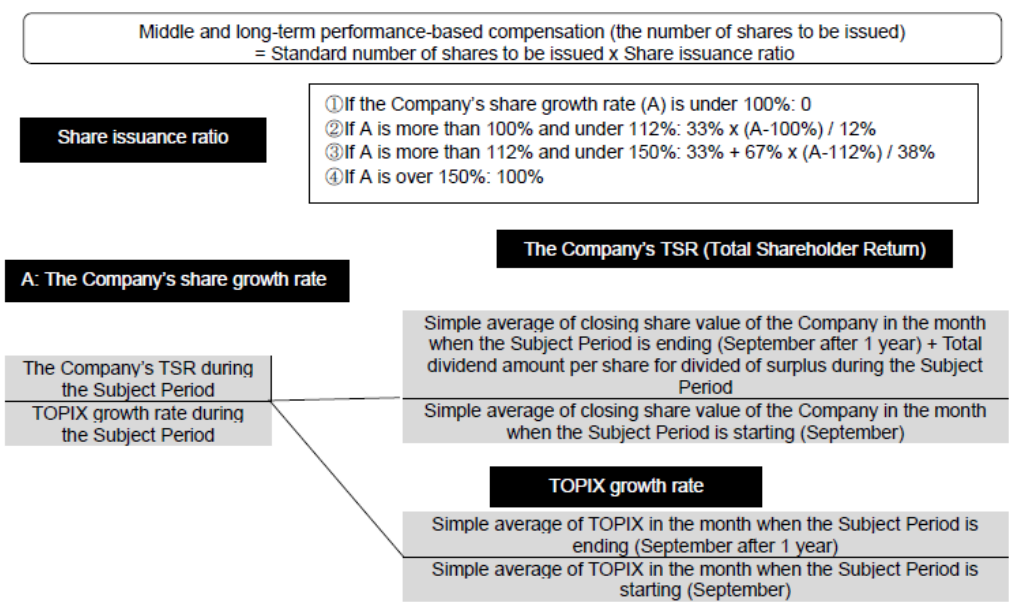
Middle and long-term performance-based compensation (the number of shares to be issued) = Standard number of shares to be issued x Share issuance ratio

Share issuance ratio

①If the Company's share growth rate (A) is under 100%: 0
②If A is more than 100% and under 112%: 33% x (A-100%) / 12%
③If A is more than 112% and under 150%: 33% + 67% x (A-112%) / 38%
④If A is over 150%: 100%

A: The Company's share growth rate

The Company's TSR during the Subject Period
TOPIX growth rate during the Subject Period

The Company's TSR (Total Shareholder Return)

Simple average of closing share value of the Company in the month when the Subject Period is ending (September after 1 year) + Total dividend amount per share for divided of surplus during the Subject Period
Simple average of closing share value of the Company in the month when the Subject Period is starting (September)

TOPIX growth rate

Simple average of TOPIX in the month when the Subject Period is ending (September after 1 year)
Simple average of TOPIX in the month when the Subject Period is starting (September)